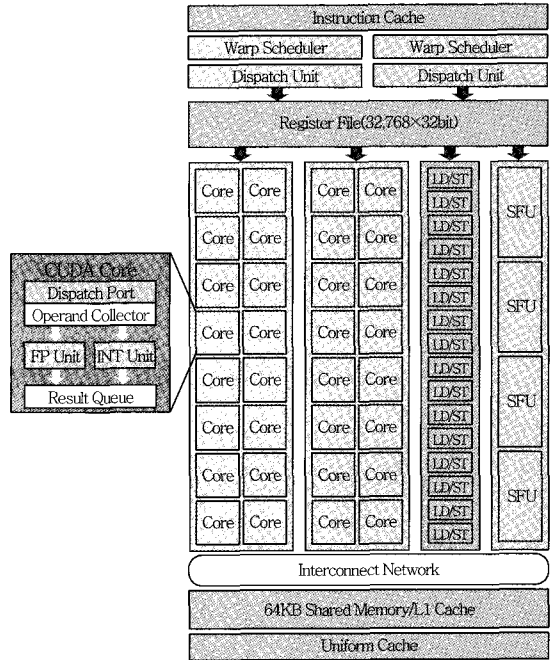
Instruction Cache

Warp Scheduler

Warp Scheduler

Dispatch Unit

Dispatch Unit

Register File(32,768×32bit)

CUDA Core

Dispatch Port

Operand Collector

FP Unit

INT Unit

Result Queue

Core Core

Core Core

Core Core

Core Core

Core Core

Core Core

Core Core

Core Core

Core Core

Core Core

Core Core

Core Core

Core Core

Core Core

Core Core

Core Core

LD/ST

LD/ST

LD/ST

LD/ST

LD/ST

LD/ST

LD/ST

LD/ST

LD/ST

LD/ST

LD/ST

LD/ST

LD/ST

LD/ST

LD/ST

LD/ST

SFU

SFU

SFU

SFU

Interconnect Network

64KB Shared Memory/L1 Cache

Uniform Cache